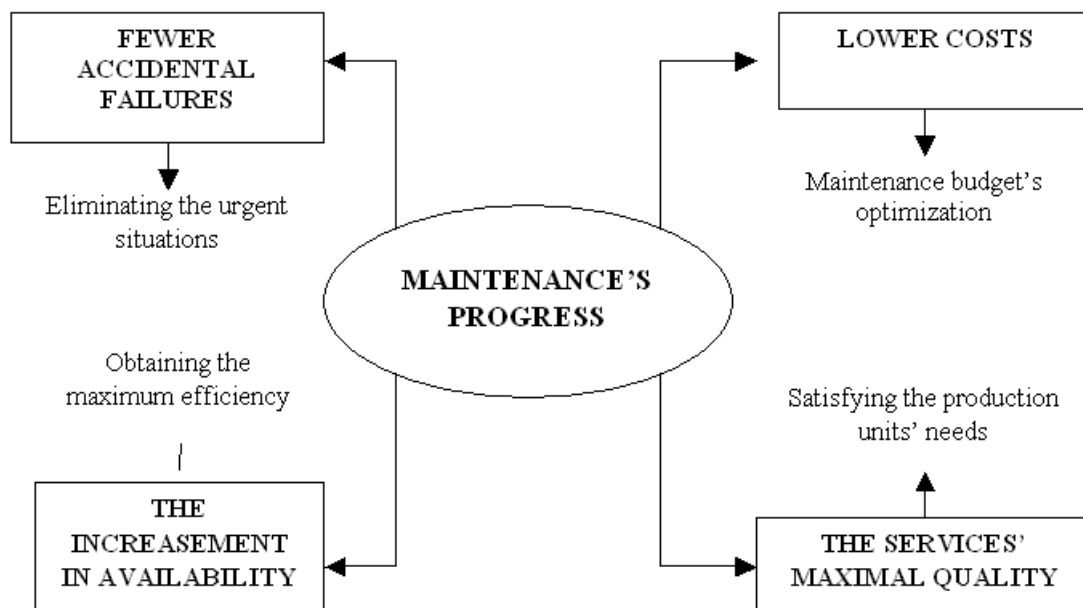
FEWER ACCIDENTAL FAILURES

Eliminating the urgent situations

LOWER COSTS

Maintenance budget's optimization

MAINTENANCE'S PROGRESS

Obtaining the maximum efficiency

Satisfying the production units' needs

THE INCREASEMENT IN AVAILABILITY

THE SERVICES' MAXIMAL QUALITY